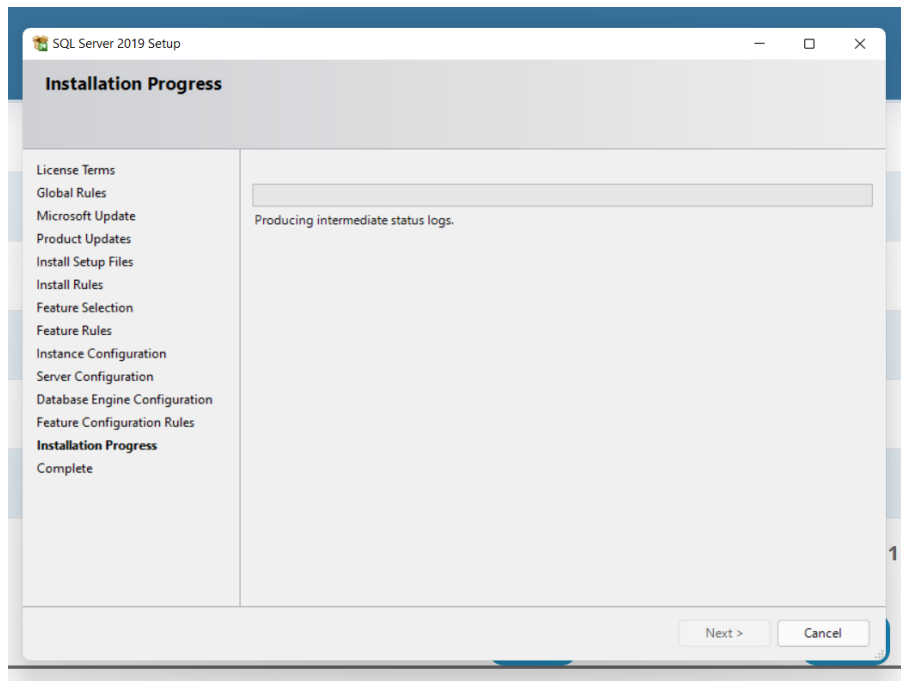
SQL Server 2019 Setup

Installation Progress

License Terms
Global Rules
Microsoft Update
Product Updates
Install Setup Files
Install Rules
Feature Selection
Feature Rules
Instance Configuration
Server Configuration
Database Engine Configuration
Feature Configuration Rules
Installation Progress
Complete

Producing intermediate status logs.

1

Next >
Cancel